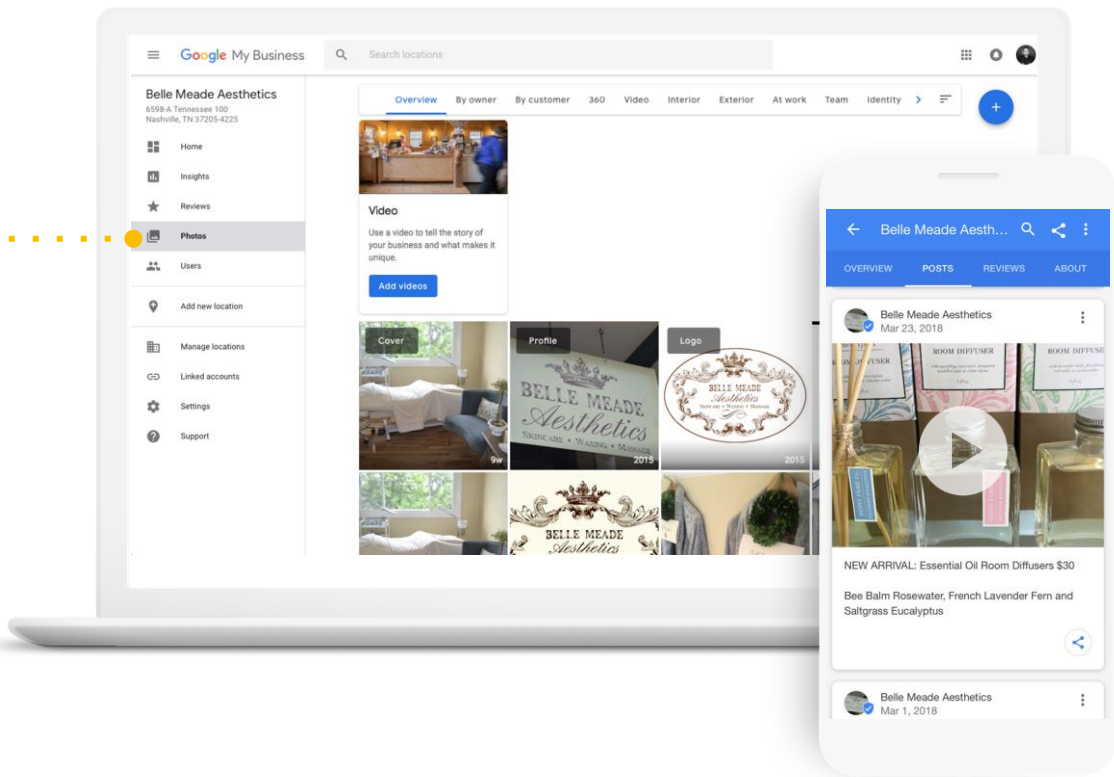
Google My Business

Search locations

Belle Meade Aesthetics
6598-A Tennessee 100
Nashville, TN 37205-4225

Home
Insights
Reviews
Photos
Users
Add new location
Manage locations
Linked accounts
Settings
Support

Overview | By owner | By customer | 360 | Video | Interior | Exterior | At work | Team | Identity

Video

Use a video to tell the story of your business and what makes it unique.

Add videos

Cover
9w

Profile
BELLE MEADE Aesthetics SKINCARE • WAXING • MASSAGE
2015

Logo
BELLE MEADE Aesthetics
2015

BELLE MEADE Aesthetics

Belle Meade Aesth...

OVERVIEW | POSTS | REVIEWS | ABOUT

Belle Meade Aesthetics
Mar 23, 2018

ROOM DIFFUSER
ROOM DIFFUSER
ROOM DIFFUSER

NEW ARRIVAL: Essential Oil Room Diffusers $30

Bee Balm Rosewater, French Lavender Fern and Saltgrass Eucalyptus

Belle Meade Aesthetics
Mar 1, 2018